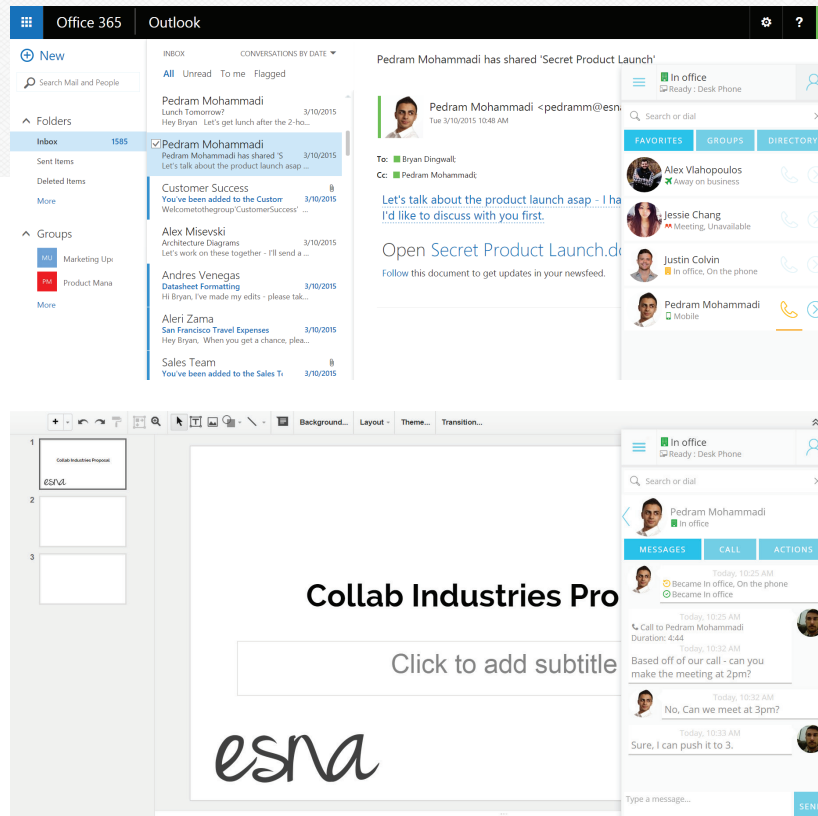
Office 365 Outlook

New

Search Mail and People

Folders

Inbox 1585

Sent Items

Deleted Items

More

Groups

MU Marketing Upc

PM Product Mana

More

INBOX CONVERSATIONS BY DATE

All Unread To me Flagged

Pedram Mohammadi
Lunch Tomorrow? 3/10/2015
Hey Bryan Let's get lunch after the 2-ho...

Pedram Mohammadi
Pedram Mohammadi has shared 'S 3/10/2015
Let's talk about the product launch asap

Customer Success
You've been added to the Custom
Welcometothegroup'CustomerSuccess'

Alex Misevski
Architecture Diagrams 3/10/2015
Let's work on these together - I'll send a ...

Andres Venegas
Datasheet Formatting 3/10/2015
Hi Bryan, I've made my edits - please tak...

Aleri Zama
San Francisco Travel Expenses 3/10/2015
Hey Bryan, When you get a chance, ple...

Sales Team
You've been added to the Sales T

Pedram Mohammadi has shared 'Secret Product Launch'

Pedram Mohammadi <pedramm@esna
Tue 3/10/2015 10:48 AM

To: Bryan Dingwall;
Cc: Pedram Mohammadi;

Let's talk about the product launch asap - I ha
I'd like to discuss with you first.

Open Secret Product Launch.do

Follow this document to get updates in your newsfeed.

In office
Ready : Desk Phone

Search or dial

FAVORITES GROUPS DIRECTORY

Alex Vlahopoulos
Away on business

Jessie Chang
Meeting, Unavailable

Justin Colvin
In office, On the phone

Pedram Mohammadi
Mobile

Background... Layout Theme... Transition...

1
Collab Industries Proposal
esna

2

3

Collab Industries Pro

Click to add subtitle

esna

In office
Ready : Desk Phone

Search or dial

Pedram Mohammadi
In office

MESSAGES CALL ACTIONS

Today, 10:25 AM
Became In office, On the phone
Became In office

Today, 10:25 AM
Call to Pedram Mohammadi
Duration: 4:44
Based off of our call - can you make the meeting at 2pm?

Today, 10:32 AM
No, Can we meet at 3pm?

Today, 10:33 AM
Sure, I can push it to 3.

Type a message...

SEN